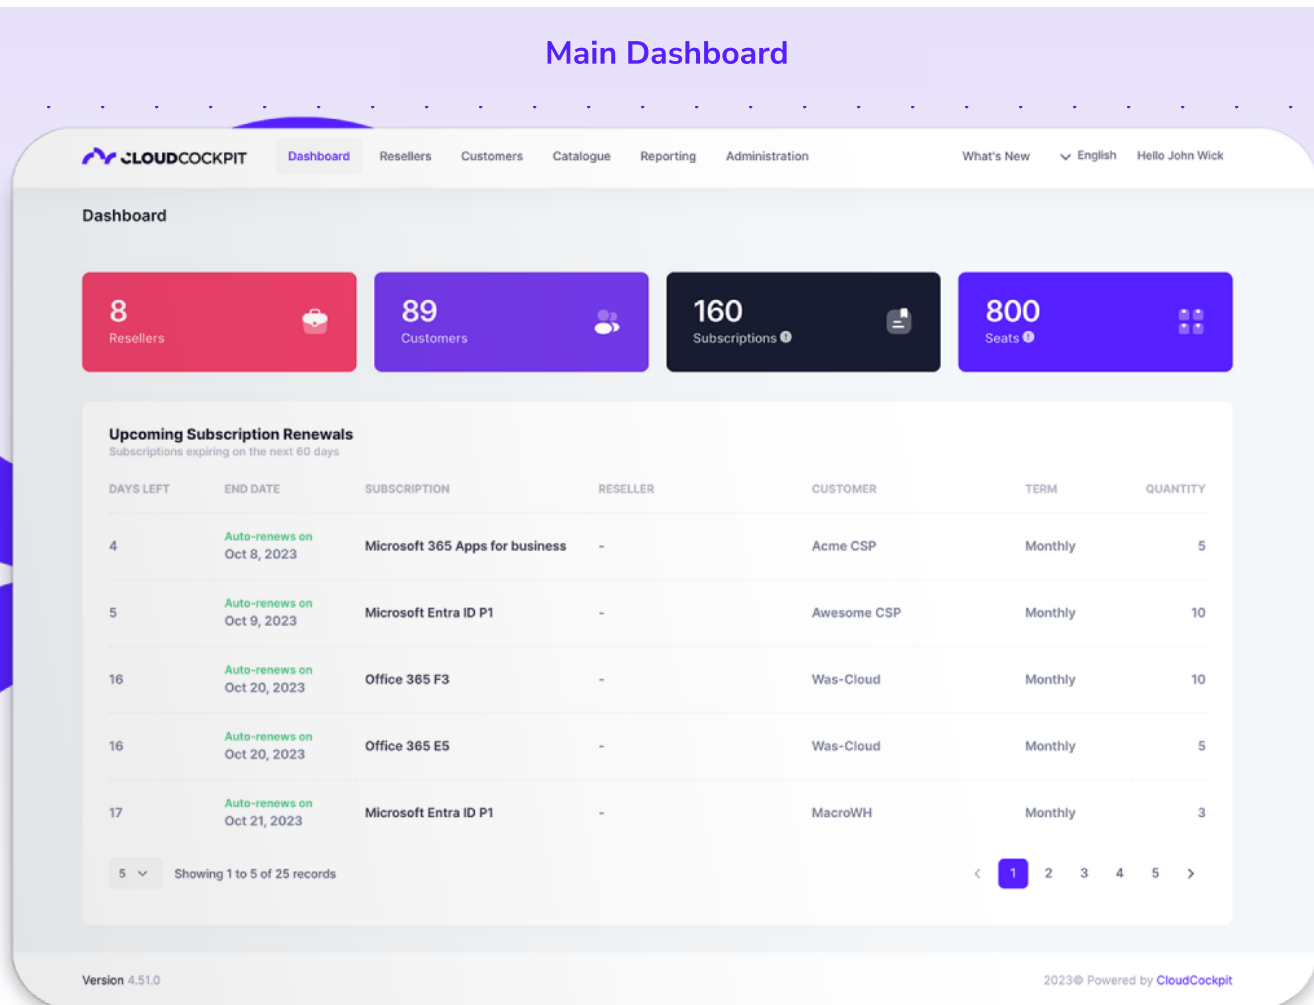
Main Dashboard

CLOUDCOCKPIT Dashboard Resellers Customers Catalogue Reporting Administration What's New English Hello John Wick

Dashboard

8 Resellers

89 Customers

160 Subscriptions

800 Seats

Upcoming Subscription Renewals
Subscriptions expiring on the next 60 days

| DAYS LEFT | END DATE | SUBSCRIPTION | RESELLER | CUSTOMER | TERM | QUANTITY |
|---|---|---|---|---|---|---|
| 4 | Auto-renews on Oct 8, 2023 | Microsoft 365 Apps for business | - | Acme CSP | Monthly | 5 |
| 5 | Auto-renews on Oct 9, 2023 | Microsoft Entra ID P1 | - | Awesome CSP | Monthly | 10 |
| 16 | Auto-renews on Oct 20, 2023 | Office 365 F3 | - | Was-Cloud | Monthly | 10 |
| 16 | Auto-renews on Oct 20, 2023 | Office 365 E5 | - | Was-Cloud | Monthly | 5 |
| 17 | Auto-renews on Oct 21, 2023 | Microsoft Entra ID P1 | - | MacroWH | Monthly | 3 |

5 Showing 1 to 5 of 25 records

1 2 3 4 5

Version 4.51.0

2023© Powered by CloudCockpit